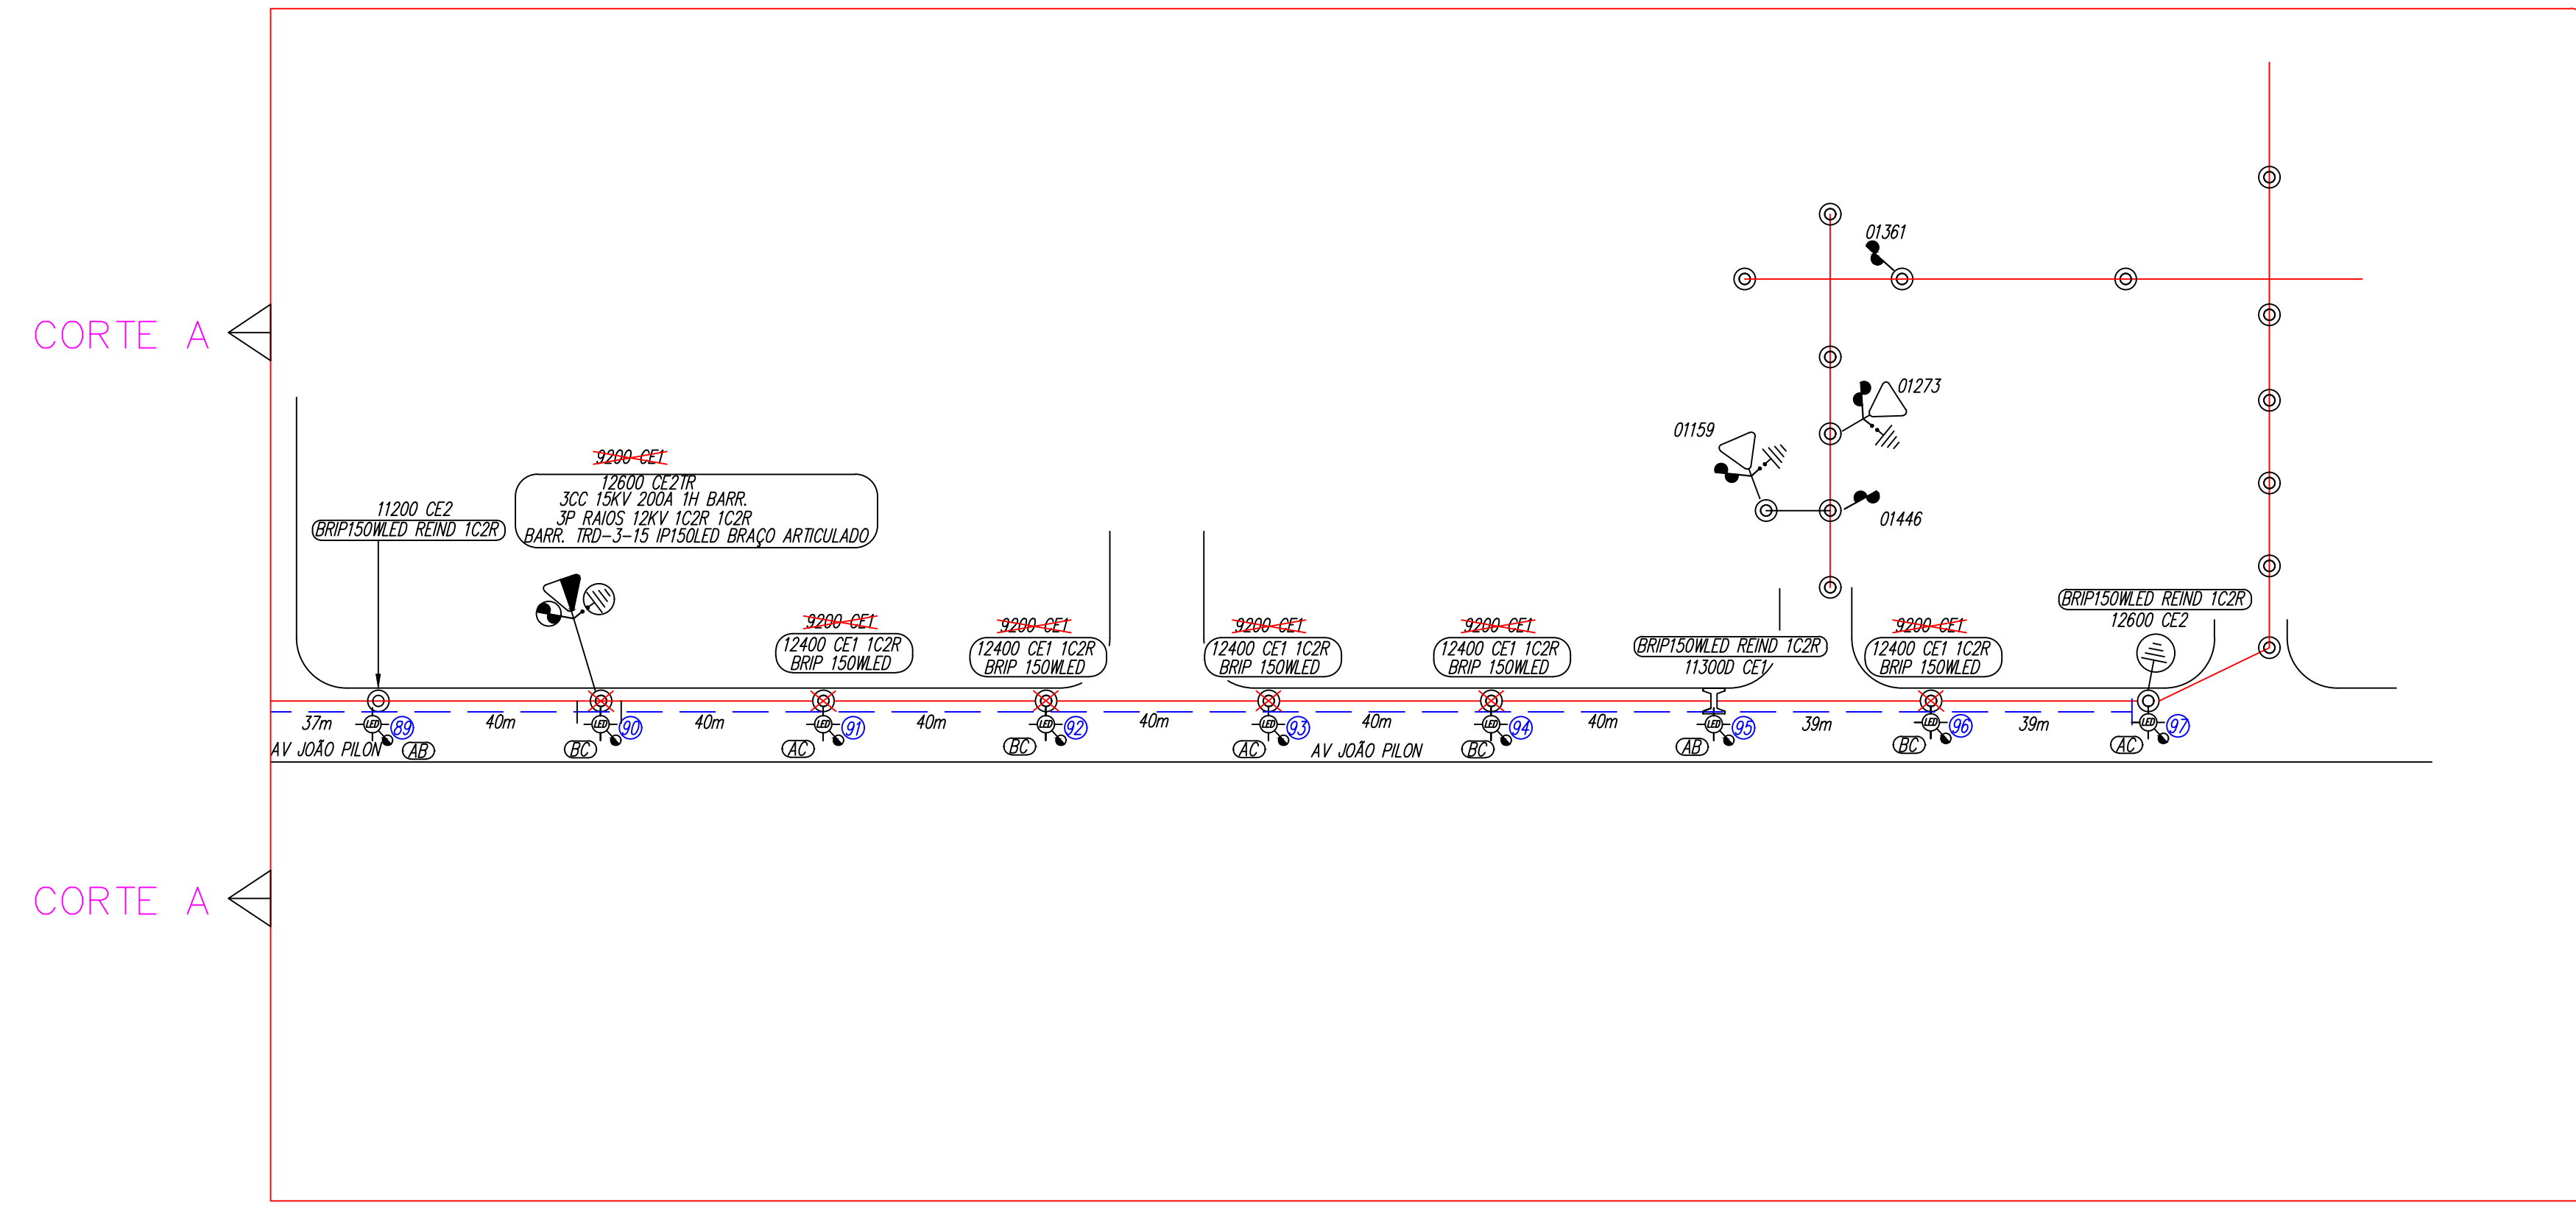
CORTE A

01361

01273

01159

01446

9200 CE1

12600 CE2TR
3CC 15KV 200A 1H BARR.
3P RAIOS 12KV 1C2R 1C2R
BARR. TRD-3-15 IP150LED BRAÇO ARTICULADO

11200 CE2
BRIP150WLED REIND 1C2R

9200 CE1
12400 CE1 1C2R
BRIP 150WLED

9200 CE1
12400 CE1 1C2R
BRIP 150WLED

9200 CE1
12400 CE1 1C2R
BRIP 150WLED

9200 CE1
12400 CE1 1C2R
BRIP 150WLED

BRIP150WLED REIND 1C2R
11300D CE1

9200 CE1
12400 CE1 1C2R
BRIP 150WLED

BRIP150WLED REIND 1C2R
12600 CE2

37m LED 89 40m LED 90 40m LED 91 40m LED 92 40m LED 93 40m LED 94 40m LED 95 39m LED 96 39m LED 97

AV JOÃO PILON AB BC AC BC AC AV JOÃO PILON BC AB BC AC

CORTE A